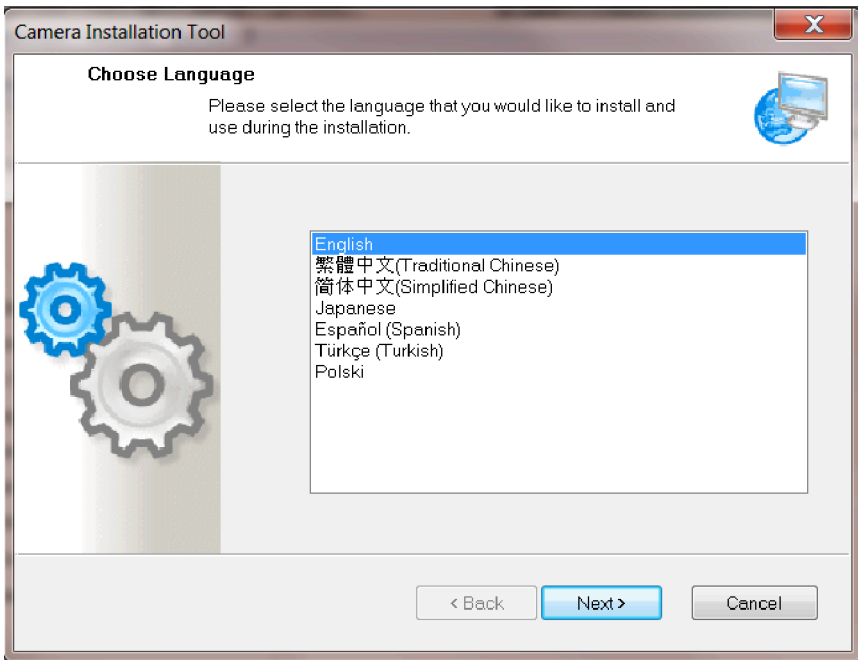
Camera Installation Tool

X

Choose Language

Please select the language that you would like to install and use during the installation.

English
繁體中文(Traditional Chinese)
简体中文(Simplified Chinese)
Japanese
Español (Spanish)
Türkçe (Turkish)
Polski

< Back

Next >

Cancel